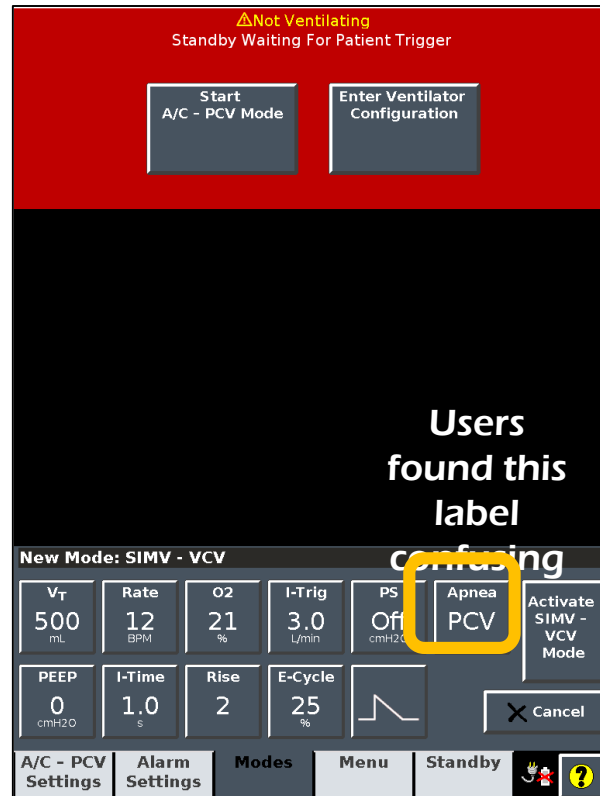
⚠Not Ventilating
Standby Waiting For Patient Trigger

Start A/C - PCV Mode

Enter Ventilator Configuration

Users found this label confusing

New Mode: SIMV - VCV

| $V_T$ 500 mL | Rate 12 BPM | O2 21 % | I-Trig 3.0 L/min | PS Off cmH2O | Apnea PCV |
|---|---|---|---|---|---|
| PEEP 0 cmH2O | I-Time 1.0 s | Rise 2 | E-Cycle 25 % | | |

Activate SIMV - VCV Mode

✕ Cancel

A/C - PCV Settings | Alarm Settings | Modes | Menu | Standby | ?